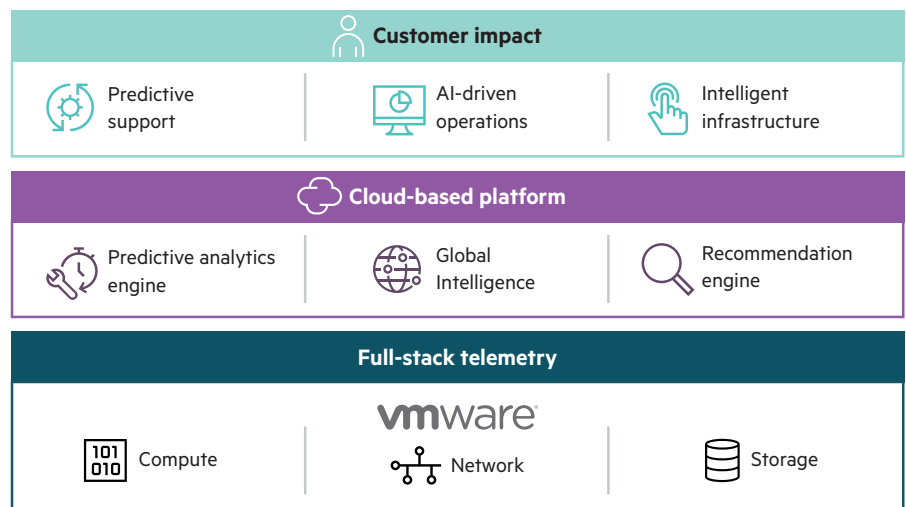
Customer impact

Predictive support

AI-driven operations

Intelligent infrastructure

Cloud-based platform

Predictive analytics engine

Global Intelligence

Recommendation engine

Full-stack telemetry

vmware

101
010

Compute

Network

Storage